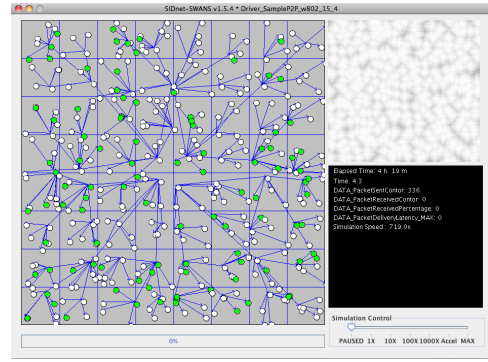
SIDnet-SWANS v1.5.4 * Driver_SampleP2P_w802_15_4

Elapsed Time: 4 h. 19 m
Time: 4 3
DATA_PacketSentContor: 336
DATA_PacketReceivedContor: 0
DATA_PacketReceivedPercentage: 0
DATA_PacketDeliveryLatency_MAX: 0
Simulation Speed : 719.0x

Simulation Control
PAUSED 1X 10X 100X 1000X Accel MAX

0%